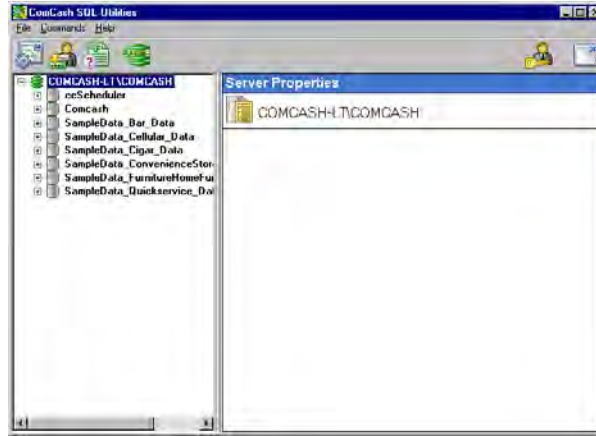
ComCash SQL Utilities

File Commands Help

COMCASH-LT\COMCASH
ccScheduler
Comcash
SampleData_Bar_Data
SampleData_Cellular_Data
SampleData_Cigar_Data
SampleData_ConvenienceStor
SampleData_FurnitureHomeFu
SampleData_Quickservice_Dat

Server Properties

COMCASH-LT\COMCASH